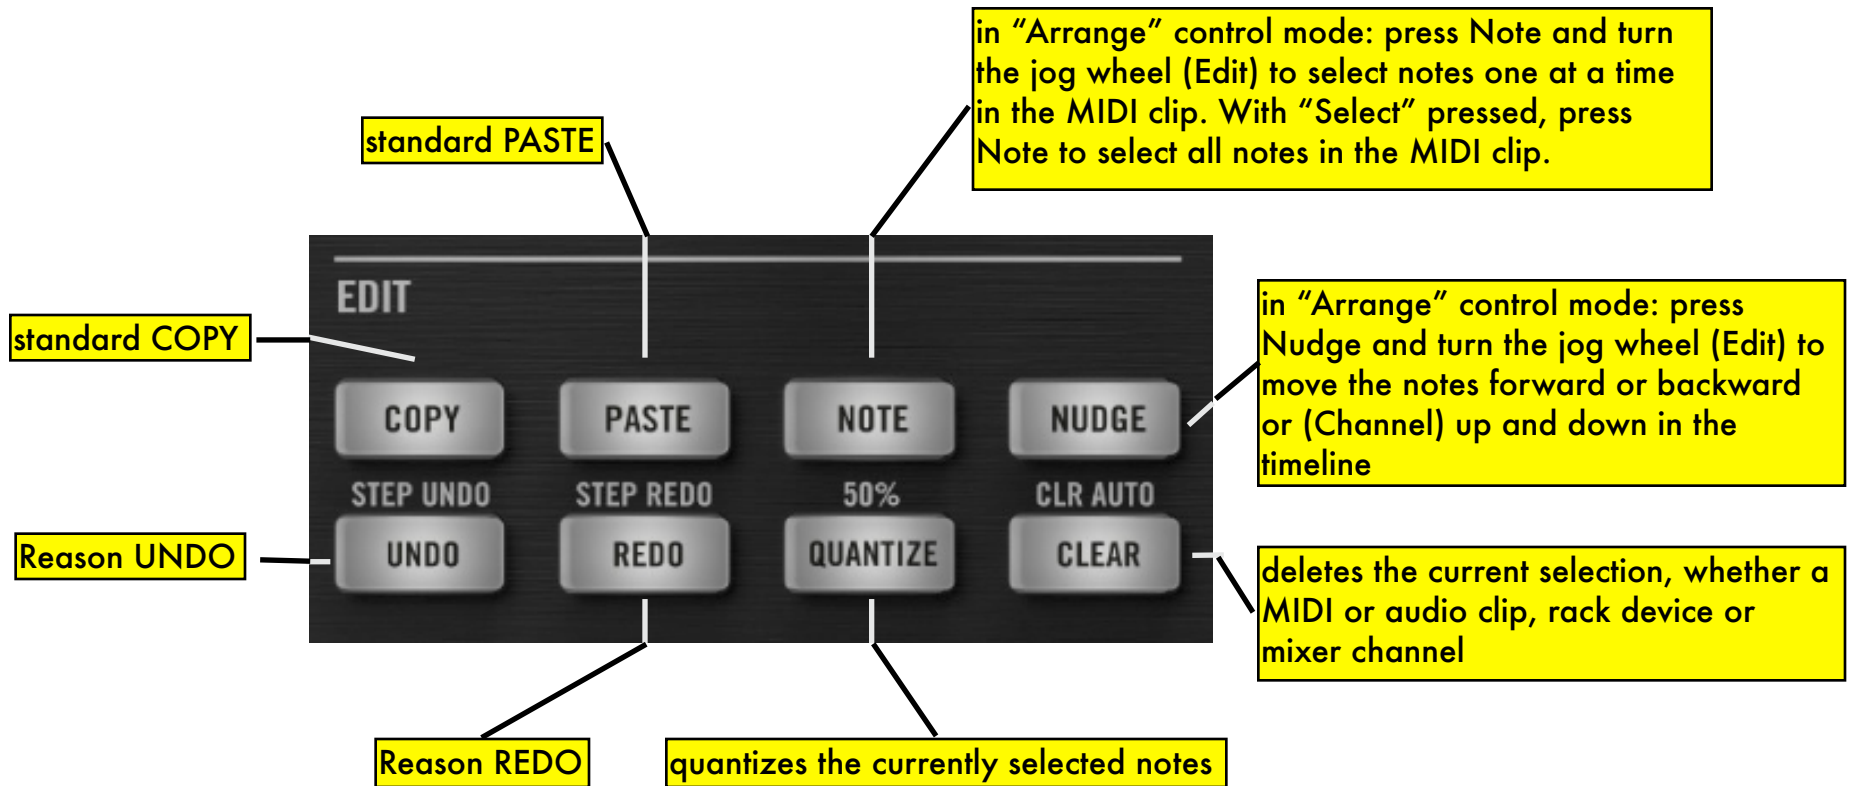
in “Arrange” control mode: press Note and turn the jog wheel (Edit) to select notes one at a time in the MIDI clip. With “Select” pressed, press Note to select all notes in the MIDI clip.

standard PASTE

EDIT

standard COPY

in “Arrange” control mode: press Nudge and turn the jog wheel (Edit) to move the notes forward or backward or (Channel) up and down in the timeline

COPY

PASTE

NOTE

NUDGE

STEP UNDO

STEP REDO

50%

CLR AUTO

Reason UNDO

UNDO

REDO

QUANTIZE

CLEAR

deletes the current selection, whether a MIDI or audio clip, rack device or mixer channel

Reason REDO

quantizes the currently selected notes